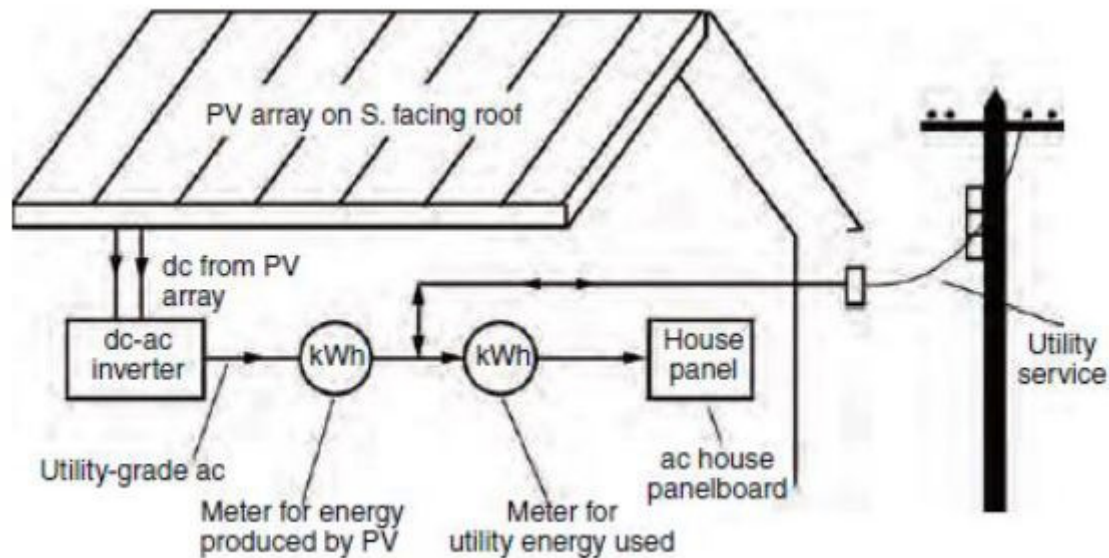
PV array on S. facing roof

dc from PV array

dc-ac inverter

kWh

kWh

House panel

Utility service

Utility-grade ac

Meter for energy produced by PV

Meter for utility energy used

ac house panelboard